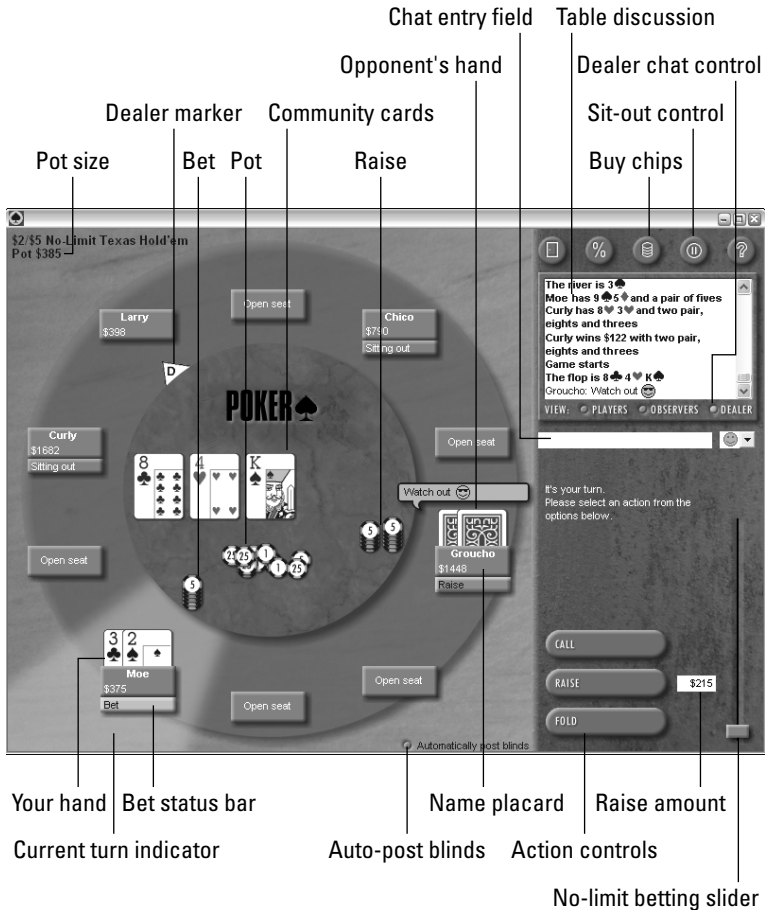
Chat entry field
Table discussion
Opponent's hand
Dealer chat control
Dealer marker
Community cards
Sit-out control
Pot size
Bet
Pot
Raise
Buy chips

$2/$5 No-Limit Texas Hold'em
Pot $385

Larry
$398

Open seat

Chico
$790
Sitting out

D

POKER

Curly
$1682
Sitting out

Open seat

8 4 K

Watch out

5 5

Open seat

25 25 1 1 25

5

Groucho
$1448
Raise

3 2

Moe
$375
Bet

Open seat

Open seat

Automatically post blinds

The river is 3♠
Moe has 9♠5♦ and a pair of fives
Curly has 8♥ 3♥ and two pair, eights and threes
Curly wins $122 with two pair, eights and threes
Game starts
The flop is 8♣ 4♥ K♠
Groucho: Watch out

VIEW: PLAYERS OBSERVERS DEALER

It's your turn.
Please select an action from the options below.

CALL
RAISE
$215
FOLD

Your hand
Bet status bar
Name placard
Raise amount
Current turn indicator
Auto-post blinds
Action controls
No-limit betting slider